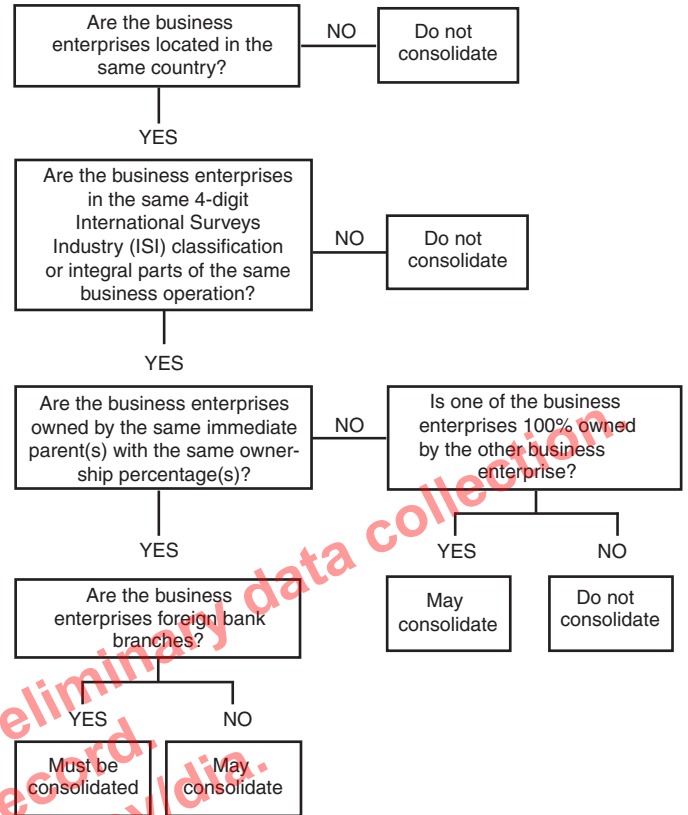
Are the business enterprises located in the same country?

NO

Do not consolidate

YES

Are the business enterprises in the same 4-digit International Surveys Industry (ISI) classification or integral parts of the same business operation?

NO

Do not consolidate

YES

Are the business enterprises owned by the same immediate parent(s) with the same ownership percentage(s)?

NO

Is one of the business enterprises 100% owned by the other business enterprise?

YES

NO

YES

May consolidate

Do not consolidate

Are the business enterprises foreign bank branches?

YES

NO

Must be consolidated

May consolidate

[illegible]eliminary data collection
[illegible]ecord.
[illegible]v/dia.